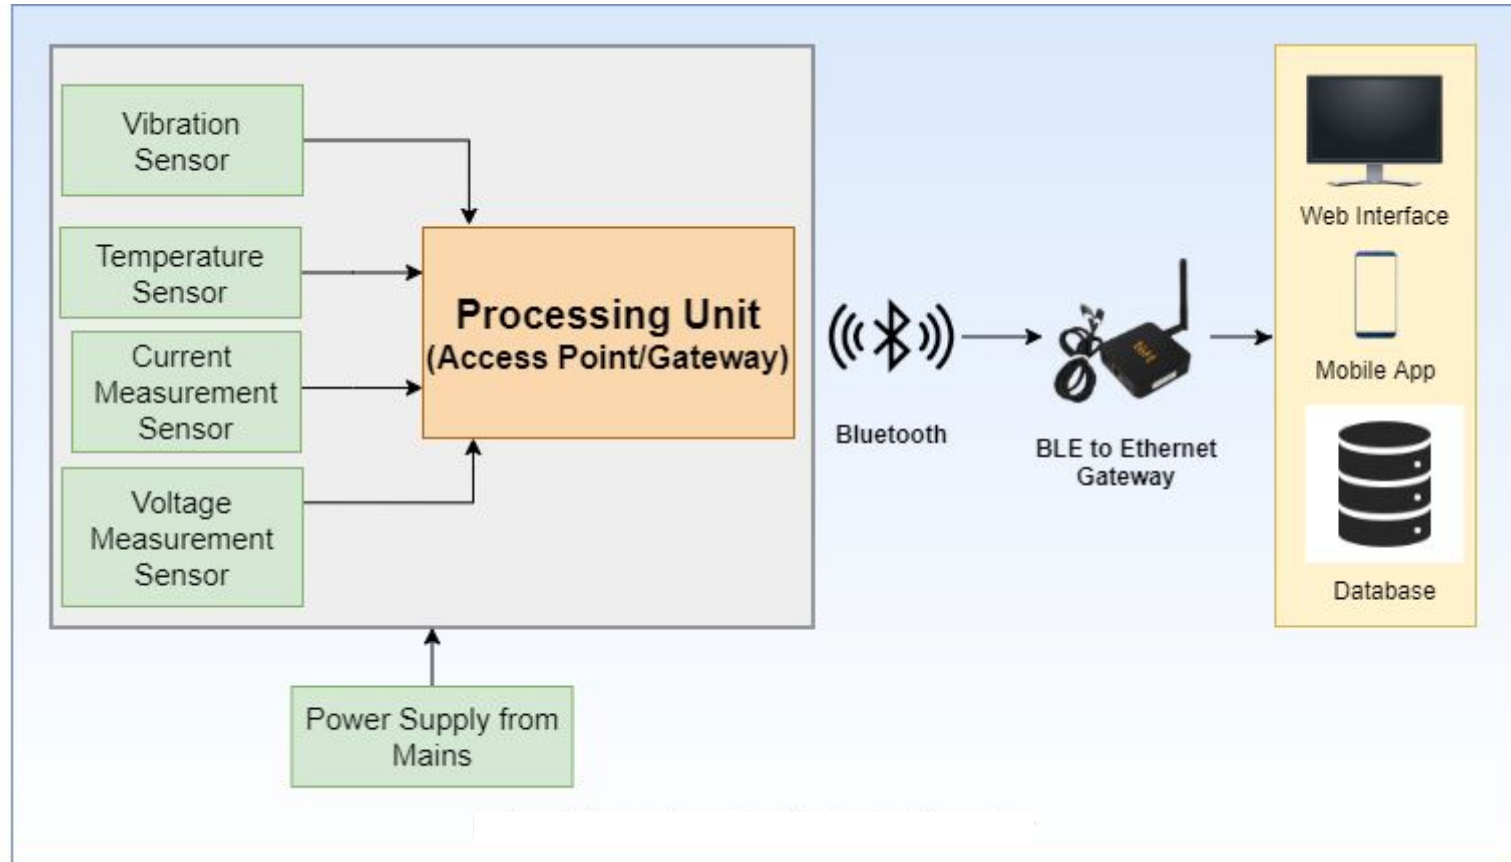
Vibration Sensor

Temperature Sensor

Current Measurement Sensor

Voltage Measurement Sensor

Processing Unit
(Access Point/Gateway)

Bluetooth

BLE to Ethernet Gateway

Web Interface

Mobile App

Database

Power Supply from Mains